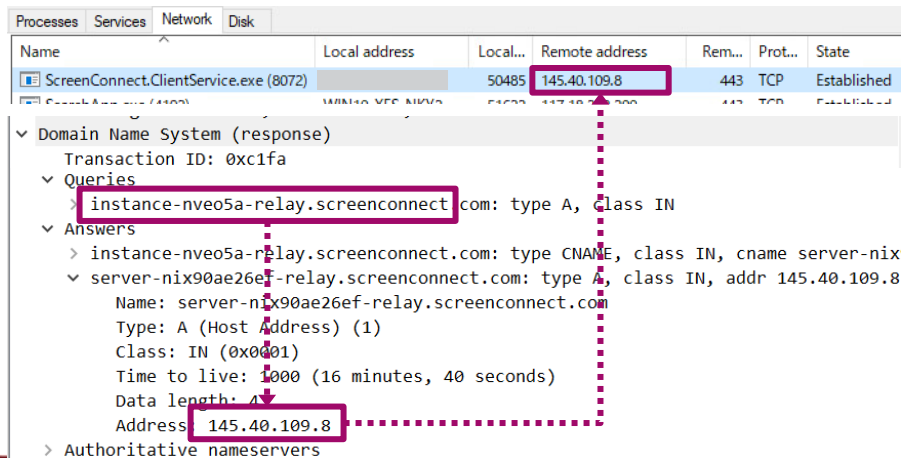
Processes Services Network Disk

| Name | Local address | Local... | Remote address | Rem... | Prot... | State |
|---|---|---|---|---|---|---|
| ScreenConnect.ClientService.exe (8072) | | 50485 | 145.40.109.8 | 443 | TCP | Established |
| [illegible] | WIN10-XFS-NKY2 | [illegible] | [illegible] | 443 | TCP | Established |

Domain Name System (response)
Transaction ID: 0xc1fa
Queries
instance-nveo5a-relay.screenconnect.com: type A, class IN
Answers
instance-nveo5a-relay.screenconnect.com: type CNAME, class IN, cname server-nix
server-nix90ae26ef-relay.screenconnect.com: type A, class IN, addr 145.40.109.8
Name: server-nix90ae26ef-relay.screenconnect.com
Type: A (Host Address) (1)
Class: IN (0x0001)
Time to live: 1000 (16 minutes, 40 seconds)
Data length: 4
Address: 145.40.109.8
Authoritative nameservers